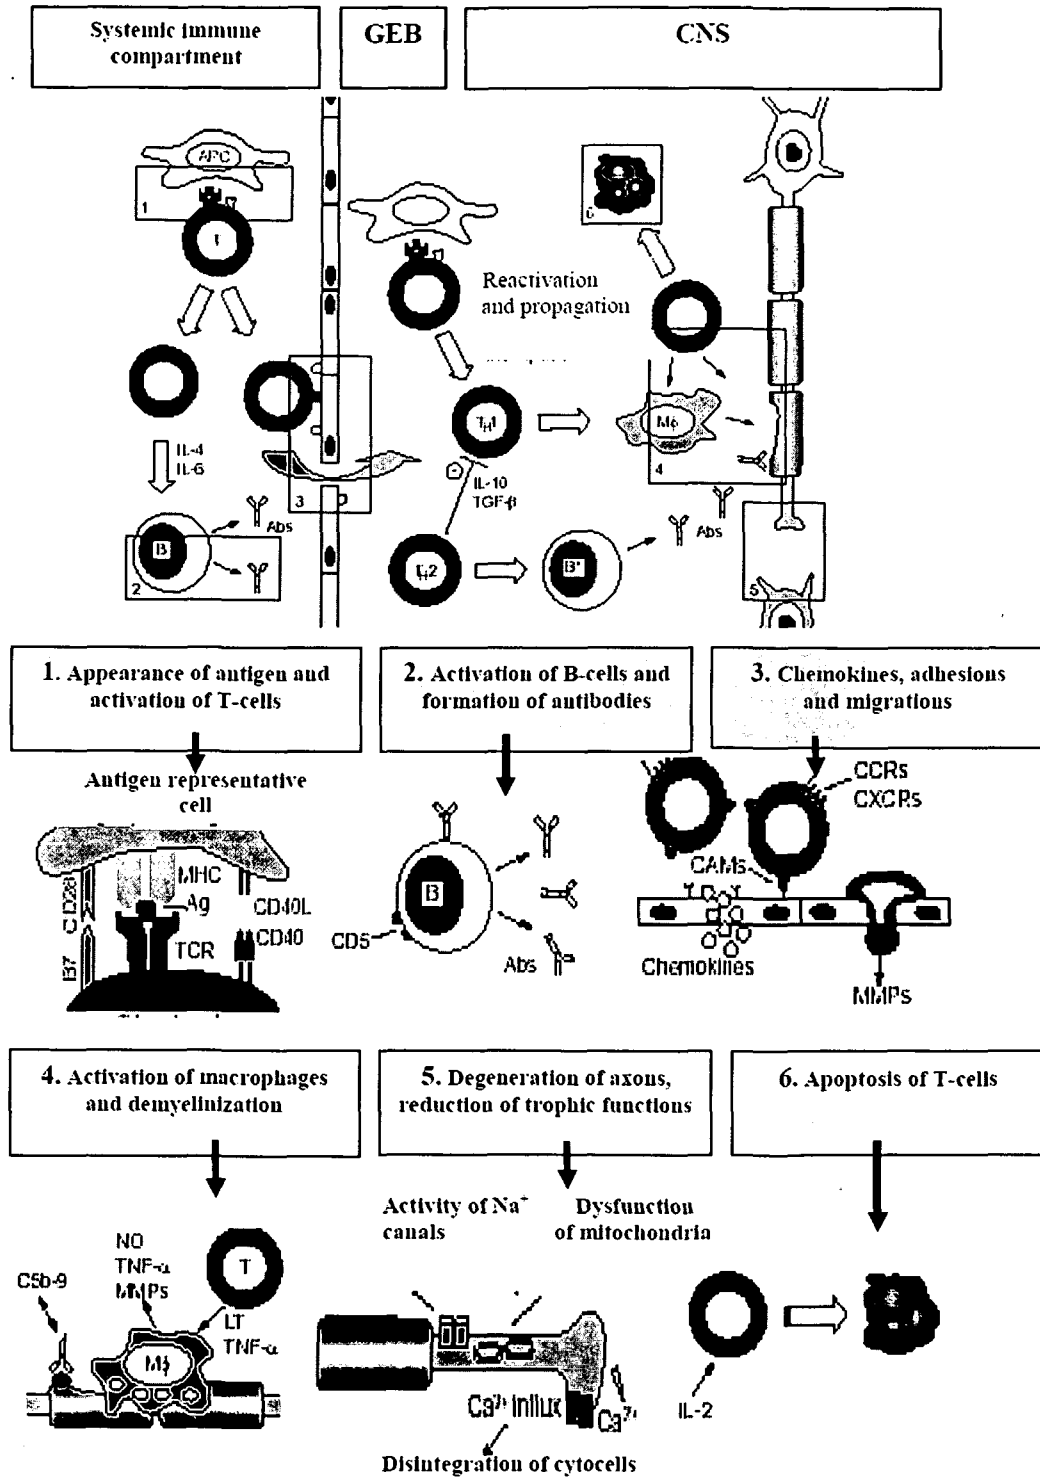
Systemic immune compartment

GEB

CNS

APC

1

T

6

Reactivation and propagation

$T_H1$

Mϕ

4

IL-4
IL-6

3

IL-10
TGF-β

Abs

B

2

$T_H2$

B'

Abs

5

1. Appearance of antigen and activation of T-cells

2. Activation of B-cells and formation of antibodies

3. Chemokines, adhesions and migrations

Antigen representative cell

MHC
Ag
CD28
CD40L
CD40
TCR
B7

B
CD5
Abs

CCRs
CXCRs
CAMs
Chemokines
MMPs

4. Activation of macrophages and demyelinization

5. Degeneration of axons, reduction of trophic functions

6. Apoptosis of T-cells

NO
TNF-α
MMPs
T
C5b-9
LT
TNF-α
Mϕ

Activity of $Na^+$ canals

Dysfunction of mitochondria

$Ca^{2+}$ influx
$Ca^{2+}$

Disintegration of cytocells

IL-2